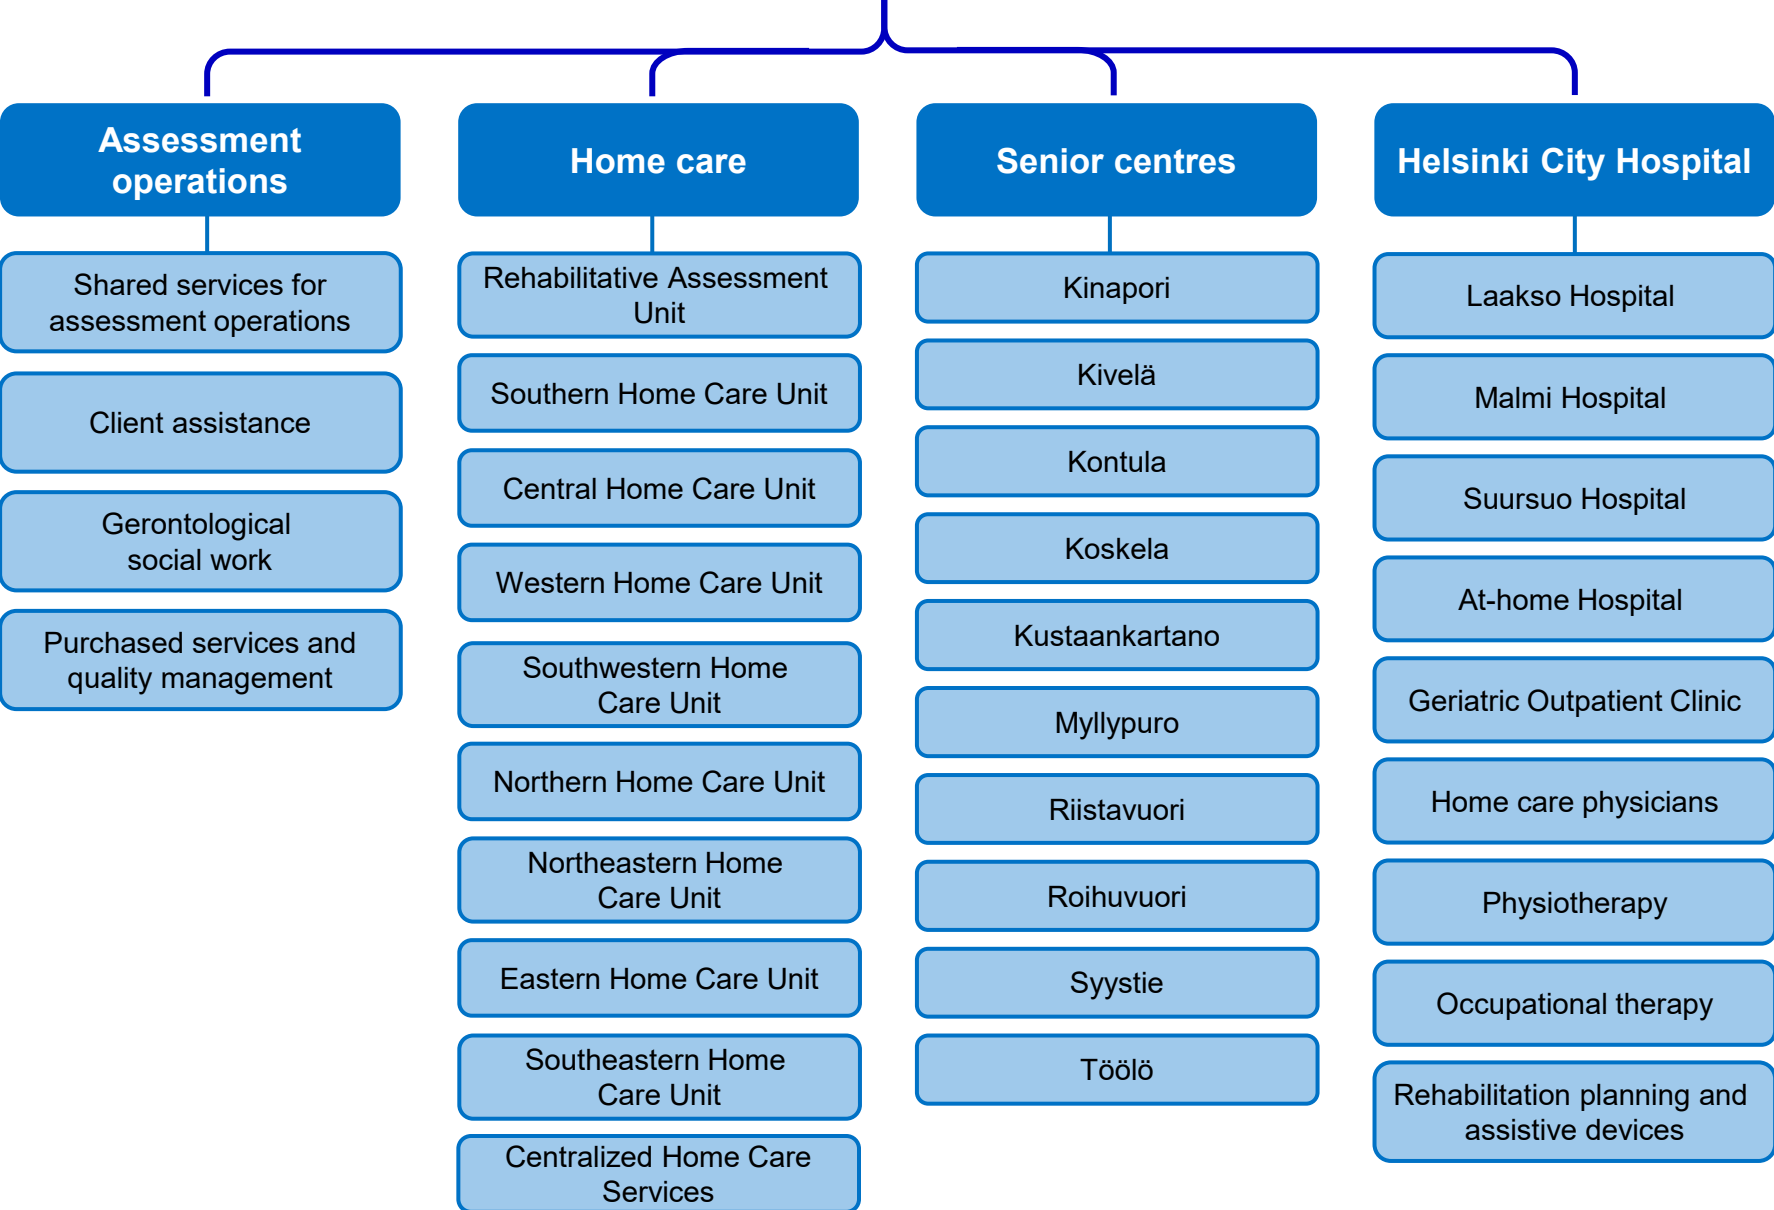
Assessment operations

Shared services for assessment operations

Client assistance

Gerontological social work

Purchased services and quality management

Home care

Rehabilitative Assessment Unit

Southern Home Care Unit

Central Home Care Unit

Western Home Care Unit

Southwestern Home Care Unit

Northern Home Care Unit

Northeastern Home Care Unit

Eastern Home Care Unit

Southeastern Home Care Unit

Centralized Home Care Services

Senior centres

Kinapori

Kivelä

Kontula

Koskela

Kustaankartano

Myllypuro

Riistavuori

Roihuvuori

Syystie

Töölö

Helsinki City Hospital

Laakso Hospital

Malmi Hospital

Suursuo Hospital

At-home Hospital

Geriatric Outpatient Clinic

Home care physicians

Physiotherapy

Occupational therapy

Rehabilitation planning and assistive devices